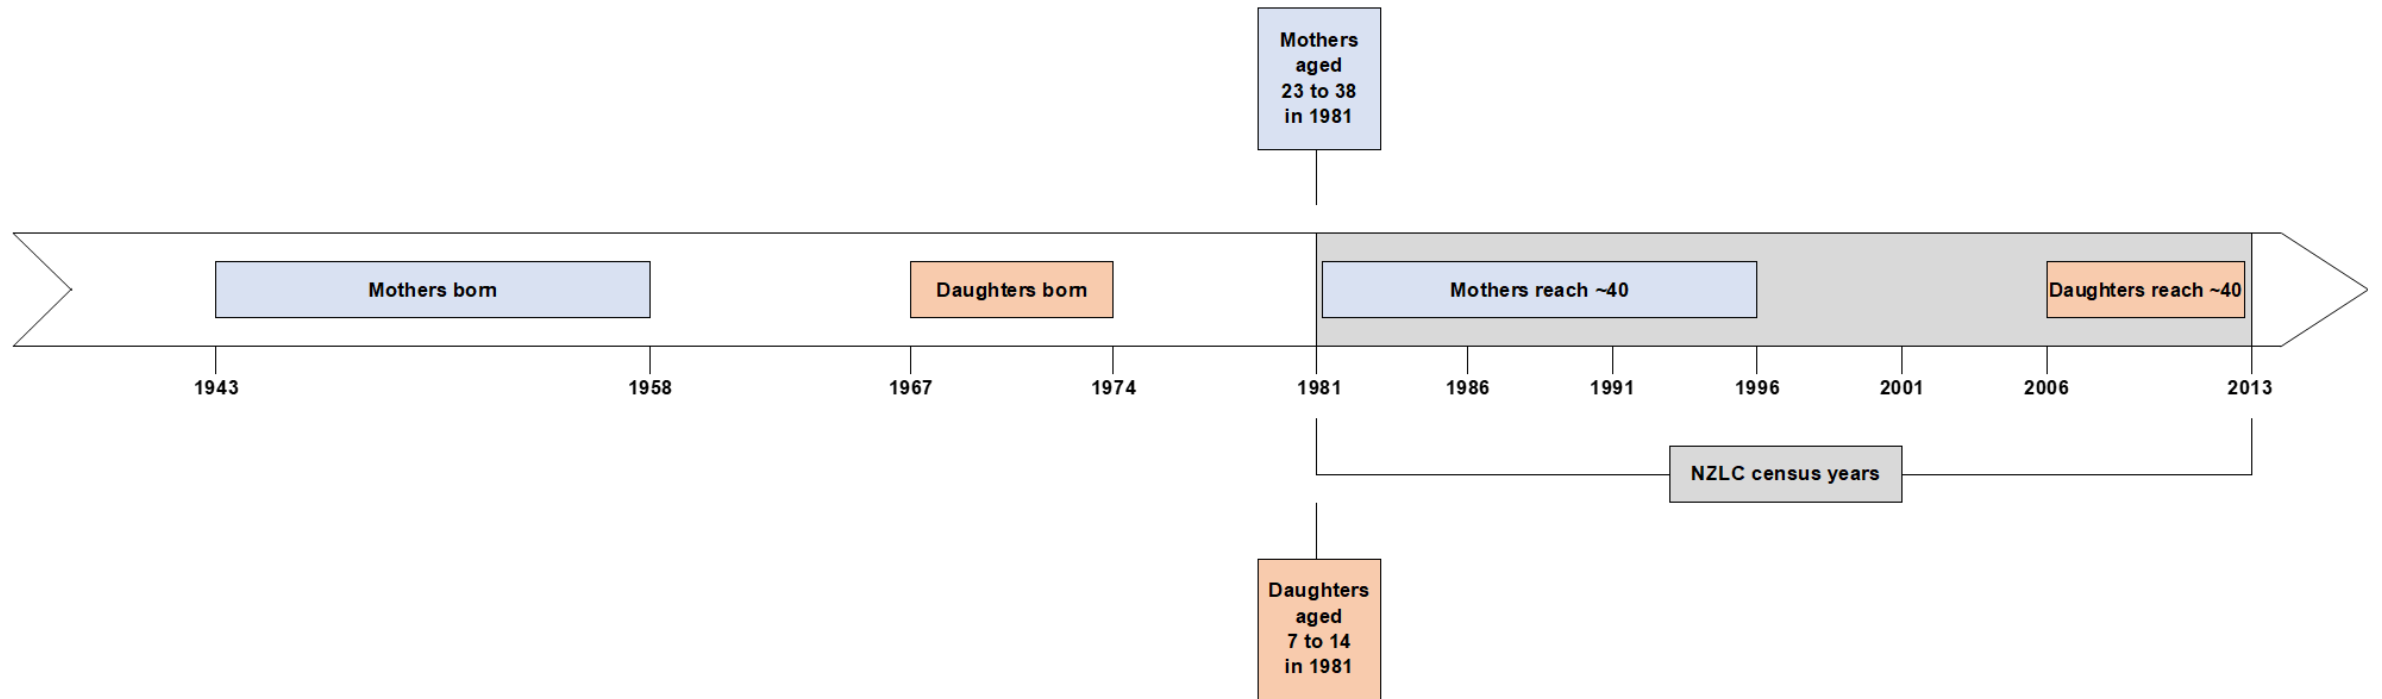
Mothers aged 23 to 38 in 1981

Mothers born

Daughters born

Mothers reach ~40

Daughters reach ~40

1943
1958
1967
1974
1981
1986
1991
1996
2001
2006
2013

NZLC census years

Daughters aged 7 to 14 in 1981